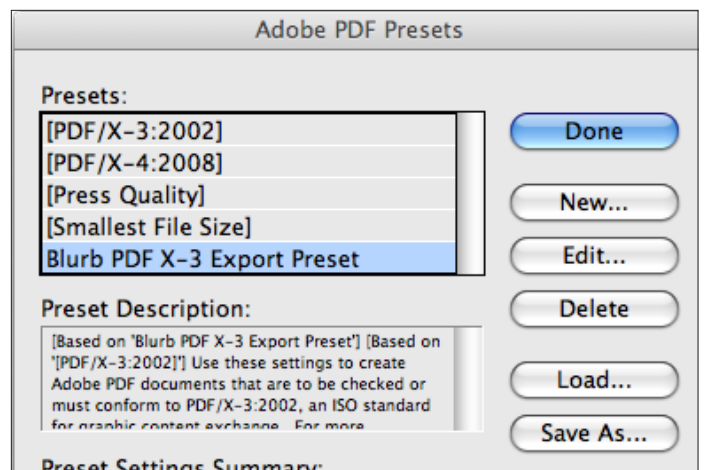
Adobe PDF Presets

Presets:

[PDF/X-3:2002]
[PDF/X-4:2008]
[Press Quality]
[Smallest File Size]
Blurb PDF X-3 Export Preset

Done

New...

Edit...

Delete

Preset Description:

[Based on 'Blurb PDF X-3 Export Preset'] [Based on '[PDF/X-3:2002]'] Use these settings to create Adobe PDF documents that are to be checked or must conform to PDF/X-3:2002, an ISO standard for graphic content exchange. For more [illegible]

Load...

Save As...

Preset Settings Summary: